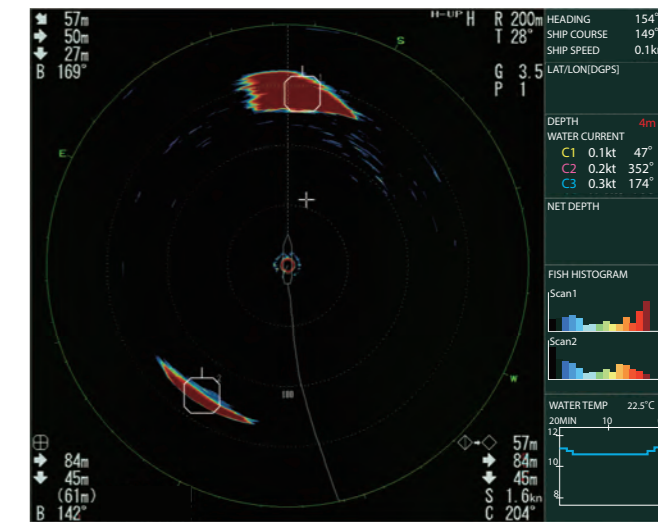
57m
50m
27m
B 169°

H-UP H
R 200m
T 28°
G 3.5
P 1

S
E
W
100

HEADING 154°
SHIP COURSE 149°
SHIP SPEED 0.1k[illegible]

LAT/LON[DGPS]

DEPTH 4m
WATER CURRENT
C1 0.1kt 47°
C2 0.2kt 352°
C3 0.3kt 174°

NET DEPTH

FISH HISTOGRAM
Scan1
Scan2

WATER TEMP 22.5°C
20MIN 10
12
10
8

84m
45m
(61m)
B 142°

57m
84m
45m
S 1.6kn
C 204°